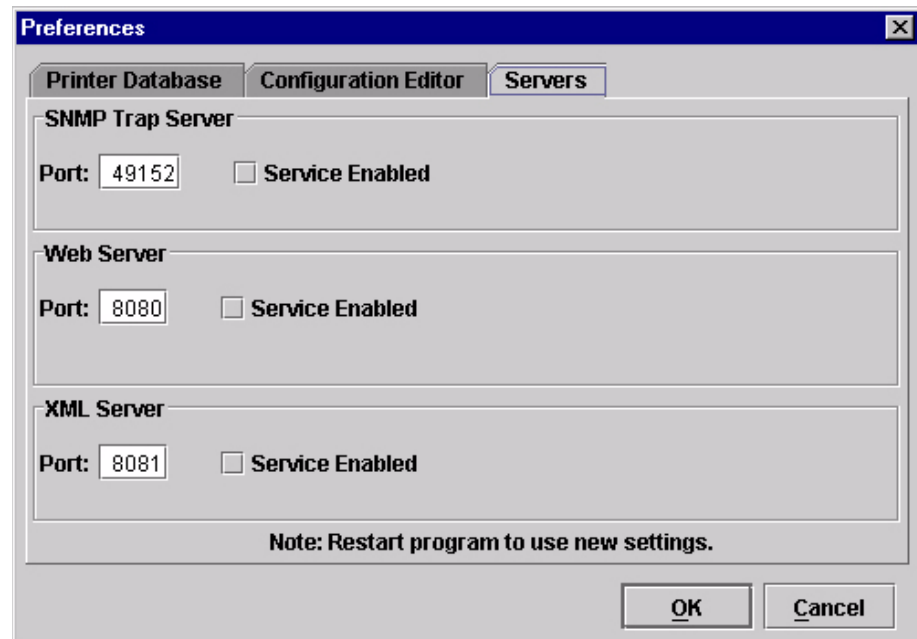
Preferences

Printer Database | Configuration Editor | Servers

SNMP Trap Server

Port: 49152 Service Enabled

Web Server

Port: 8080 Service Enabled

XML Server

Port: 8081 Service Enabled

Note: Restart program to use new settings.

OK Cancel